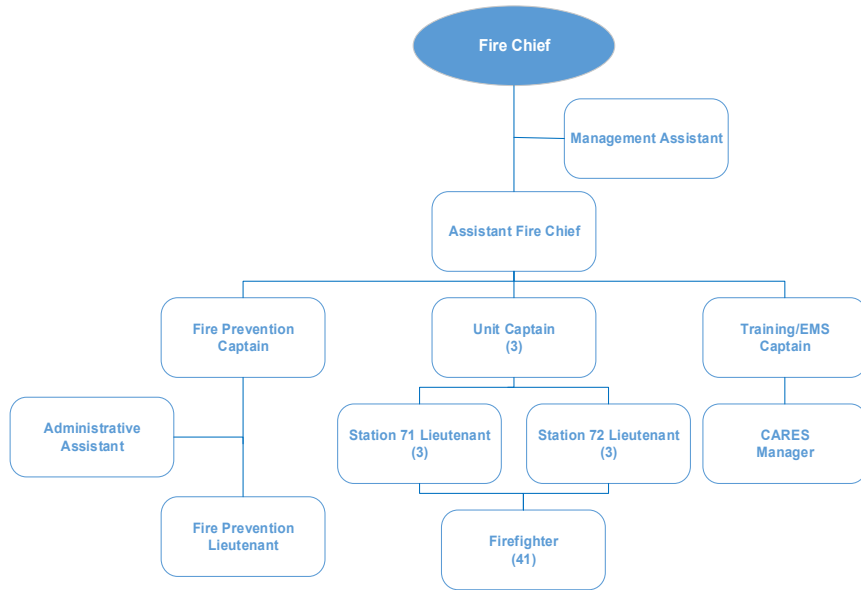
Fire Chief

Management Assistant

Assistant Fire Chief

Fire Prevention Captain

Unit Captain (3)

Training/EMS Captain

Administrative Assistant

Station 71 Lieutenant (3)

Station 72 Lieutenant (3)

CARES Manager

Fire Prevention Lieutenant

Firefighter (41)